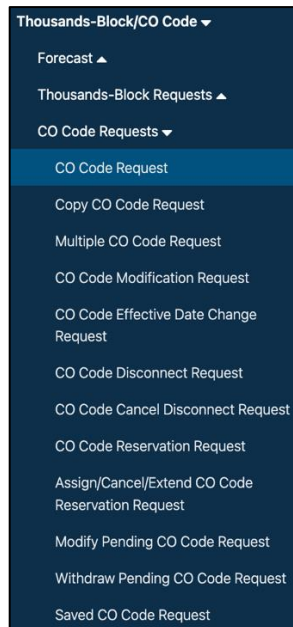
Thousands-Block/CO Code ▾

Forecast ▴

Thousands-Block Requests ▴

CO Code Requests ▾

CO Code Request

Copy CO Code Request

Multiple CO Code Request

CO Code Modification Request

CO Code Effective Date Change Request

CO Code Disconnect Request

CO Code Cancel Disconnect Request

CO Code Reservation Request

Assign/Cancel/Extend CO Code Reservation Request

Modify Pending CO Code Request

Withdraw Pending CO Code Request

Saved CO Code Request